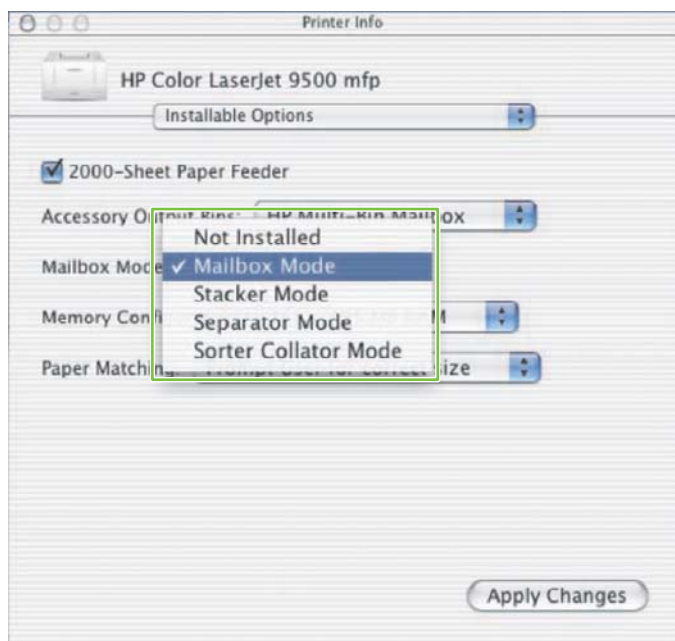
Printer Info

HP Color LaserJet 9500 mfp

Installable Options

2000-Sheet Paper Feeder

Accessory O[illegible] HP Multi-Bin Mailbox

Mailbox Mode

Memory Confi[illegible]

Paper Matchin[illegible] Prompt User for correct size

Not Installed
✓ Mailbox Mode
Stacker Mode
Separator Mode
Sorter Collator Mode

Apply Changes